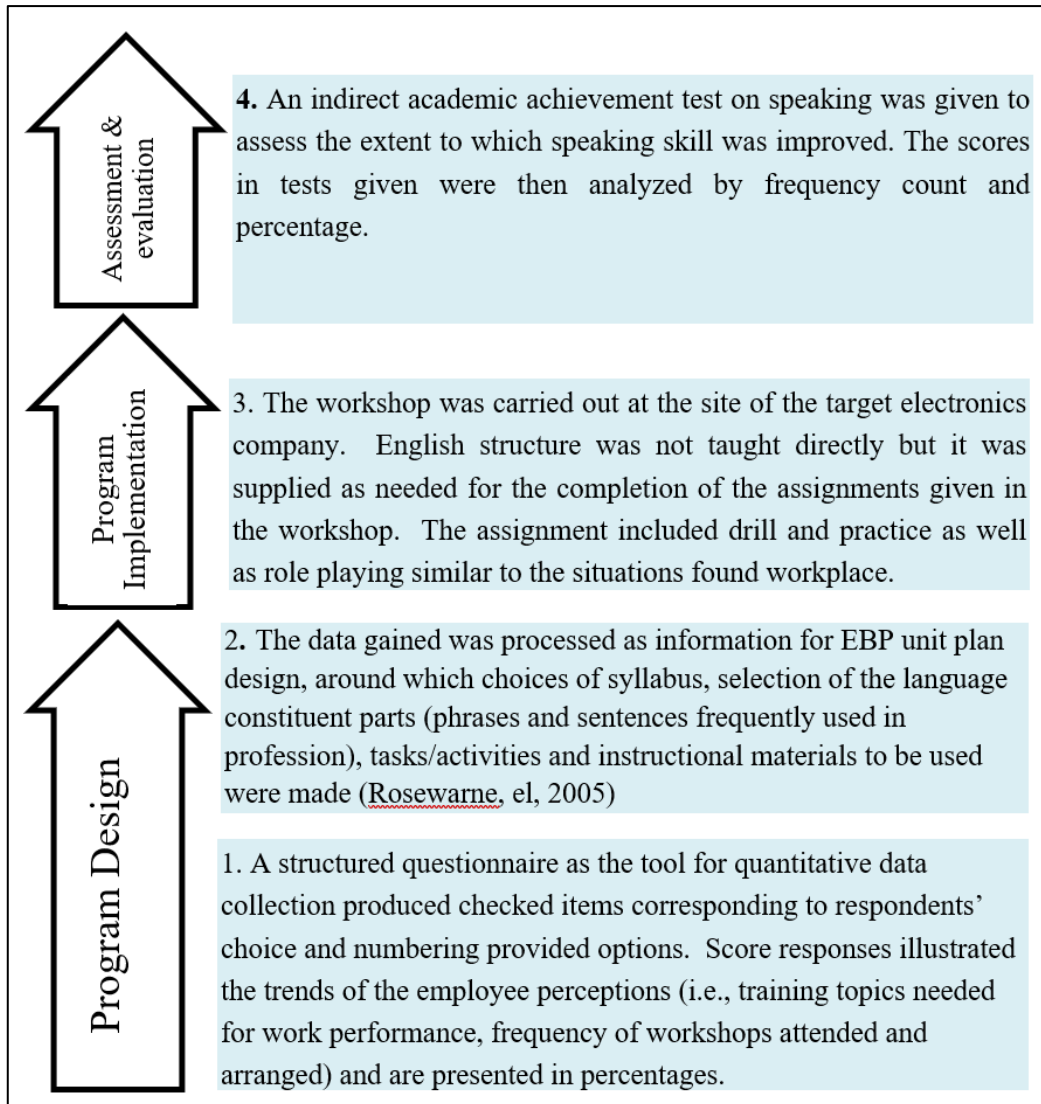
Assessment & evaluation

4. An indirect academic achievement test on speaking was given to assess the extent to which speaking skill was improved. The scores in tests given were then analyzed by frequency count and percentage.

Program Implementation

3. The workshop was carried out at the site of the target electronics company. English structure was not taught directly but it was supplied as needed for the completion of the assignments given in the workshop. The assignment included drill and practice as well as role playing similar to the situations found workplace.

Program Design

2. The data gained was processed as information for EBP unit plan design, around which choices of syllabus, selection of the language constituent parts (phrases and sentences frequently used in profession), tasks/activities and instructional materials to be used were made (Rosewarne, el, 2005)

1. A structured questionnaire as the tool for quantitative data collection produced checked items corresponding to respondents' choice and numbering provided options. Score responses illustrated the trends of the employee perceptions (i.e., training topics needed for work performance, frequency of workshops attended and arranged) and are presented in percentages.